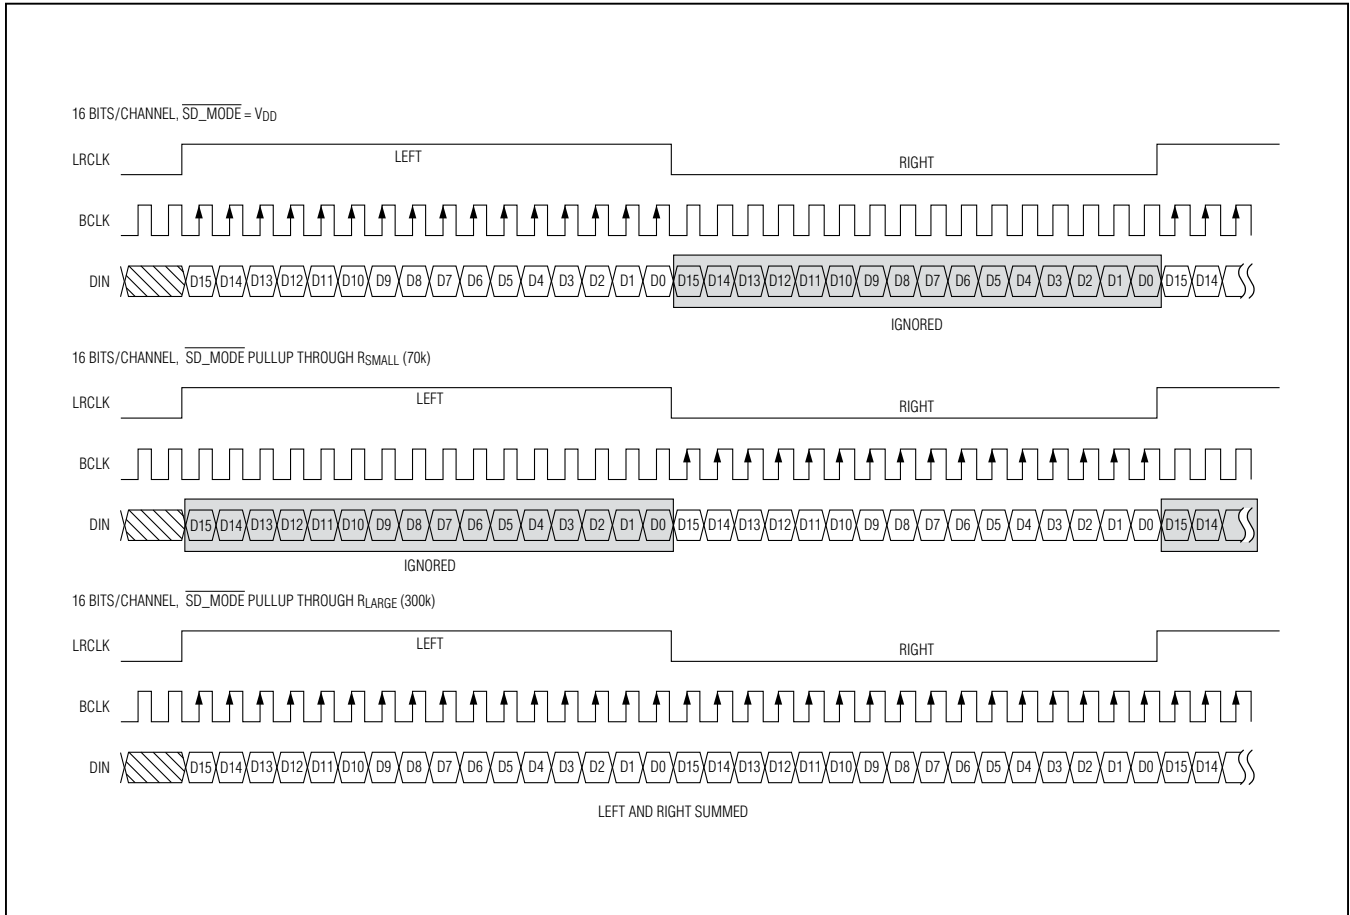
16 BITS/CHANNEL, $\overline{SD\_MODE}$ = $V_{DD}$

LRCLK LEFT RIGHT

BCLK

DIN D15 D14 D13 D12 D11 D10 D9 D8 D7 D6 D5 D4 D3 D2 D1 D0 D15 D14 D13 D12 D11 D10 D9 D8 D7 D6 D5 D4 D3 D2 D1 D0 D15 D14

IGNORED

16 BITS/CHANNEL, $\overline{SD\_MODE}$ PULLUP THROUGH $R_{SMALL}$ (70k)

LRCLK LEFT RIGHT

BCLK

DIN D15 D14 D13 D12 D11 D10 D9 D8 D7 D6 D5 D4 D3 D2 D1 D0 D15 D14 D13 D12 D11 D10 D9 D8 D7 D6 D5 D4 D3 D2 D1 D0 D15 D14

IGNORED

16 BITS/CHANNEL, $\overline{SD\_MODE}$ PULLUP THROUGH $R_{LARGE}$ (300k)

LRCLK LEFT RIGHT

BCLK

DIN D15 D14 D13 D12 D11 D10 D9 D8 D7 D6 D5 D4 D3 D2 D1 D0 D15 D14 D13 D12 D11 D10 D9 D8 D7 D6 D5 D4 D3 D2 D1 D0 D15 D14

LEFT AND RIGHT SUMMED